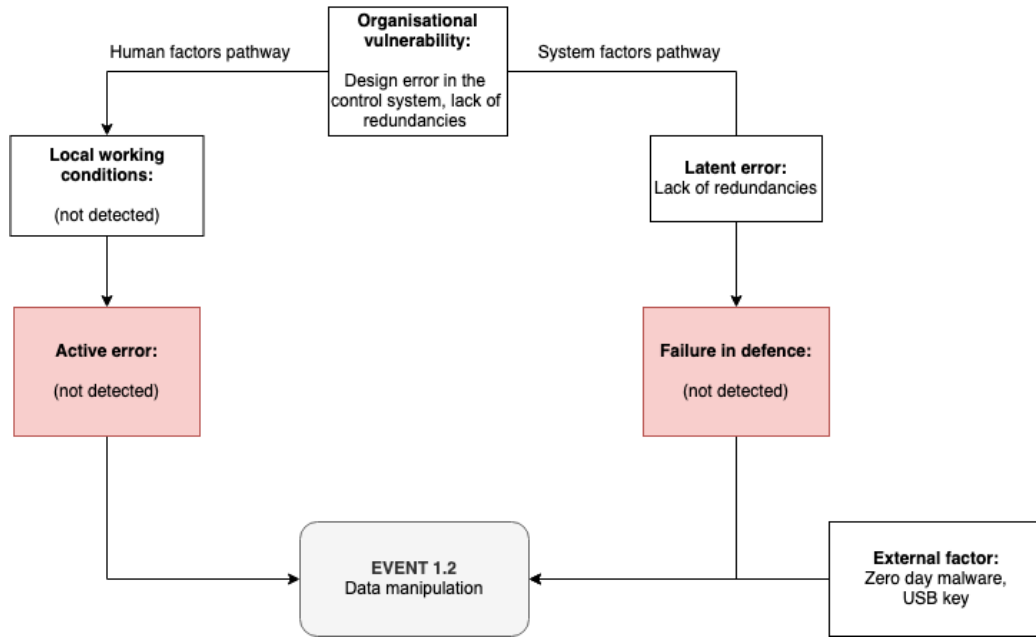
Organisational vulnerability:

Design error in the control system, lack of redundancies

Human factors pathway

System factors pathway

Local working conditions:

(not detected)

Latent error:
Lack of redundancies

Active error:

(not detected)

Failure in defence:

(not detected)

EVENT 1.2
Data manipulation

External factor:
Zero day malware, USB key